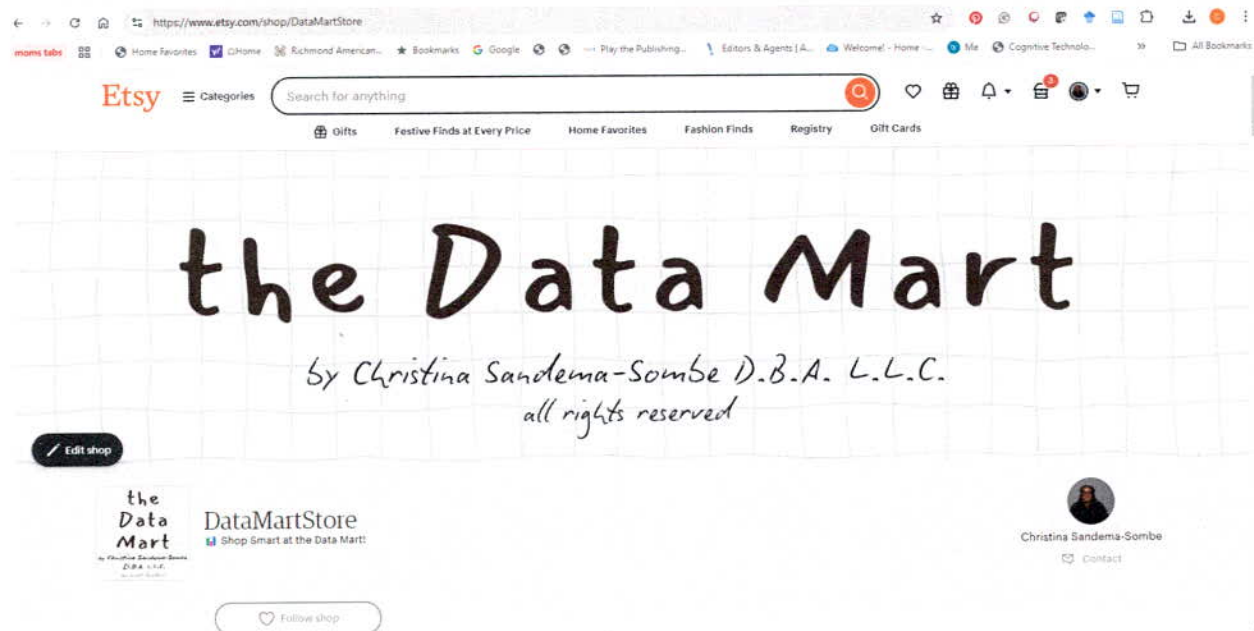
https://www.etsy.com/shop/DataMartStore

moms tabs | Home Favorites | CiHome | Richmond American... | Bookmarks | Google | Play the Publishing... | Editors & Agents | A... | Welcome! - Home -... | Me | Cognitive Technolo... | » | All Bookmarks

Etsy
Categories
Search for anything

Gifts | Festive Finds at Every Price | Home Favorites | Fashion Finds | Registry | Gift Cards

the Data Mart
by Christina Sandema-Sombe D.B.A. L.L.C.
all rights reserved

Edit shop

the Data Mart
by Christina Sandema-Sombe D.B.A. L.L.C.
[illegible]

DataMartStore
Shop Smart at the Data Mart!

Follow shop

Christina Sandema-Sombe
Contact